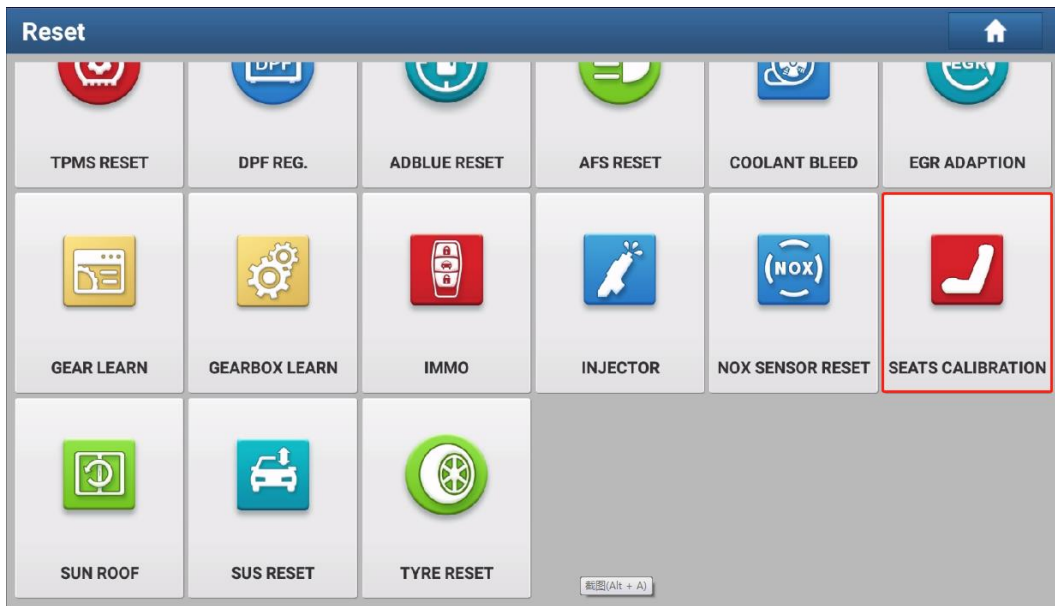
Reset

DPF

EGR

TPMS RESET

DPF REG.

ADBLUE RESET

AFS RESET

COOLANT BLEED

EGR ADAPTION

NOX

GEAR LEARN

GEARBOX LEARN

IMMO

INJECTOR

NOX SENSOR RESET

SEATS CALIBRATION

SUN ROOF

SUS RESET

TYRE RESET

截图(Alt + A)